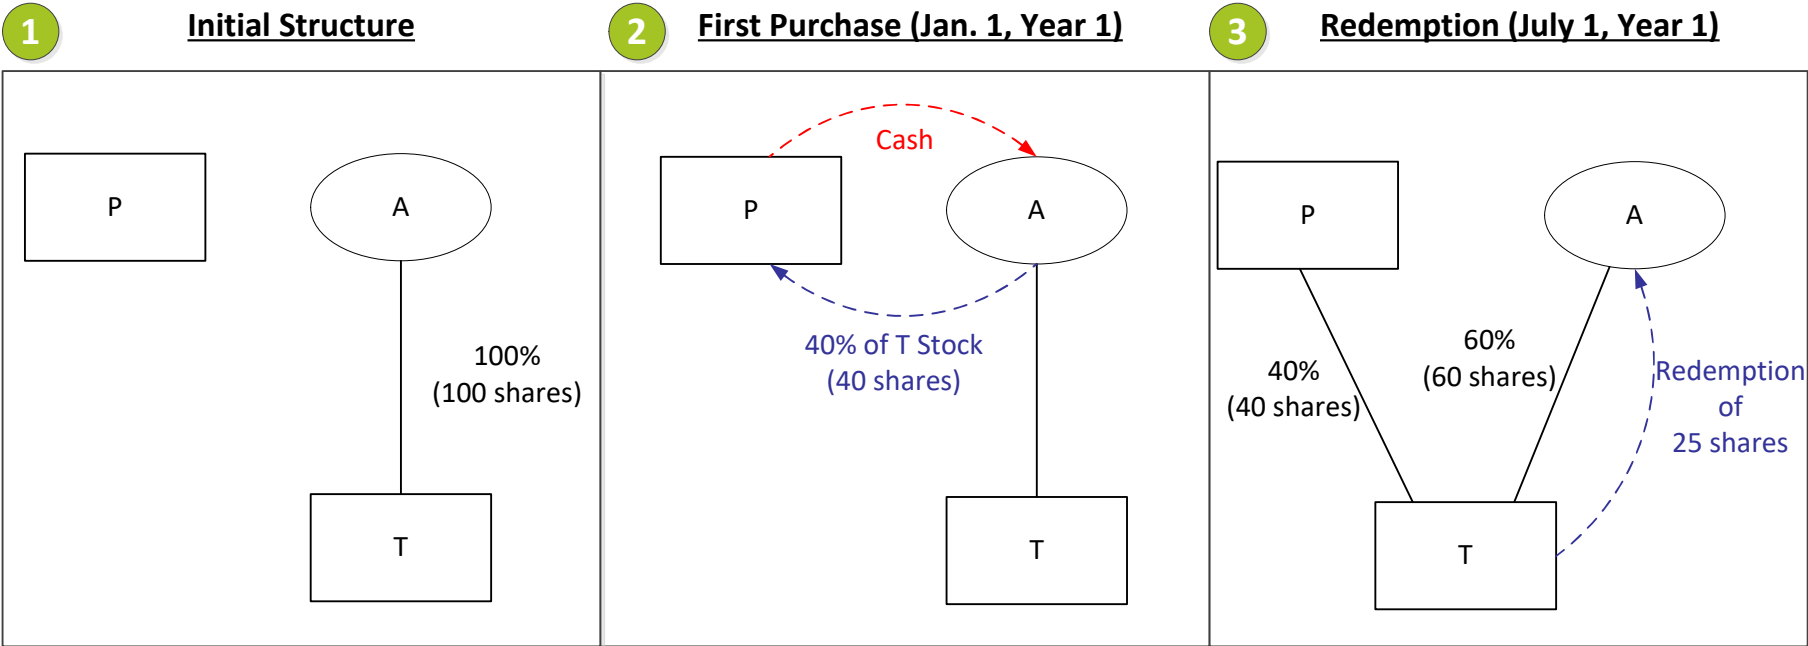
1 Initial Structure

P

A

100%
(100 shares)

T

2 First Purchase (Jan. 1, Year 1)

Cash

P

A

40% of T Stock
(40 shares)

T

3 Redemption (July 1, Year 1)

P

A

40%
(40 shares)

60%
(60 shares)

Redemption
of
25 shares

T